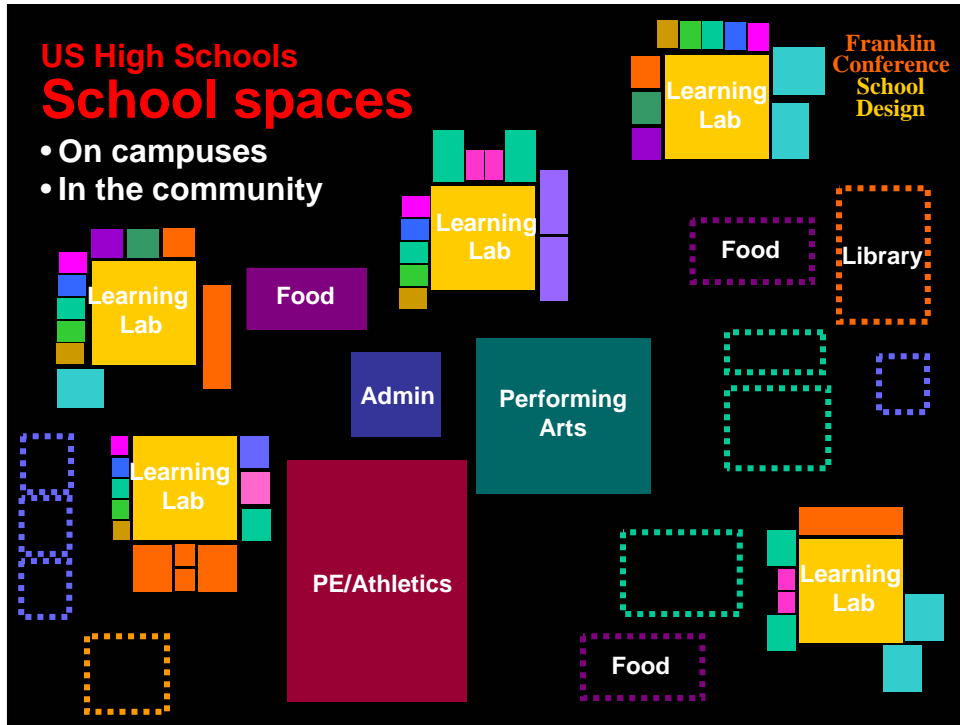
US High Schools
School spaces
• On campuses
• In the community

Franklin Conference School Design

Learning Lab

Learning Lab

Food

Library

Learning Lab

Food

Admin

Performing Arts

Learning Lab

PE/Athletics

Learning Lab

Food